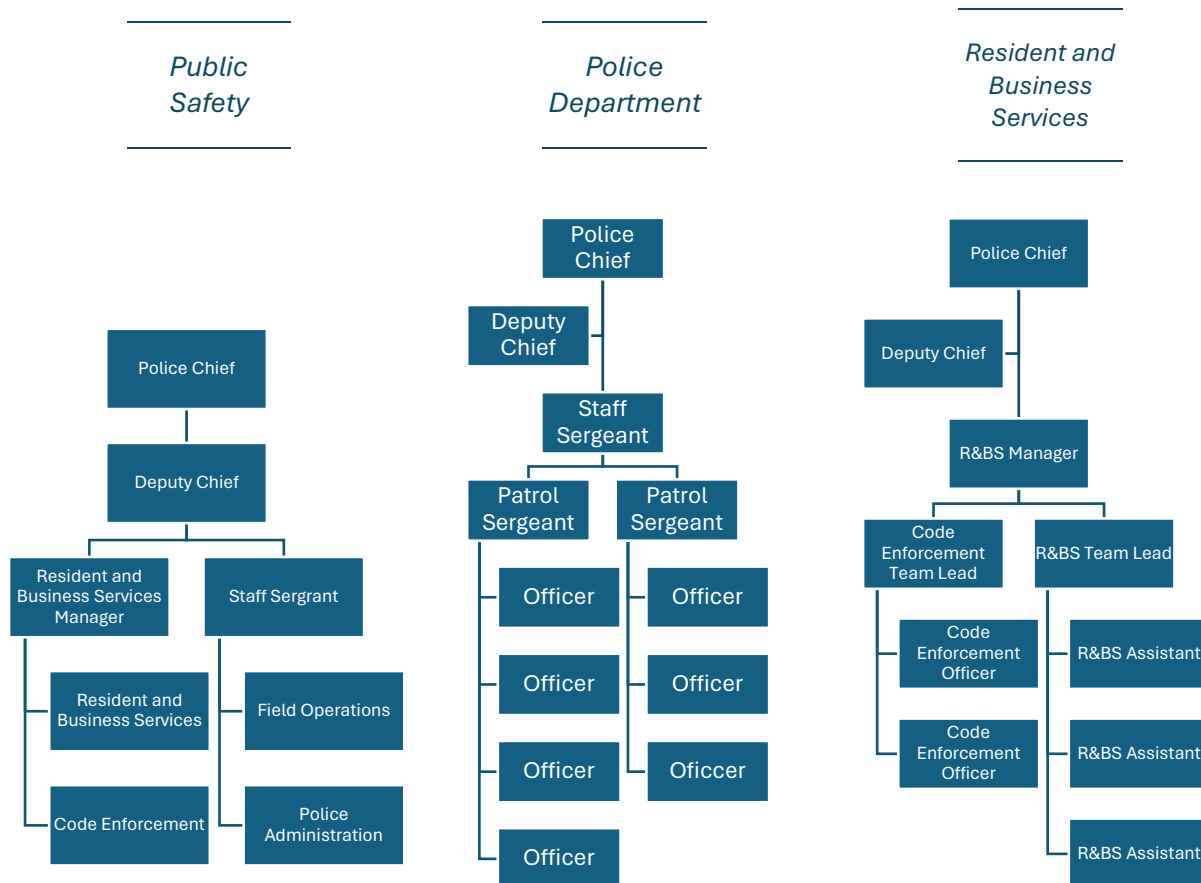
Public Safety

Police Chief

Deputy Chief

Resident and Business Services Manager

Staff Sergrant

Resident and Business Services

Field Operations

Code Enforcement

Police Administration

Police Department

Police Chief

Deputy Chief

Staff Sergeant

Patrol Sergeant

Patrol Sergeant

Officer

Officer

Officer

Officer

Officer

Officer

Oficcer

Resident and Business Services

Police Chief

Deputy Chief

R&BS Manager

Code Enforcement Team Lead

R&BS Team Lead

Code Enforcement Officer

Code Enforcement Officer

R&BS Assistant

R&BS Assistant

R&BS Assistant